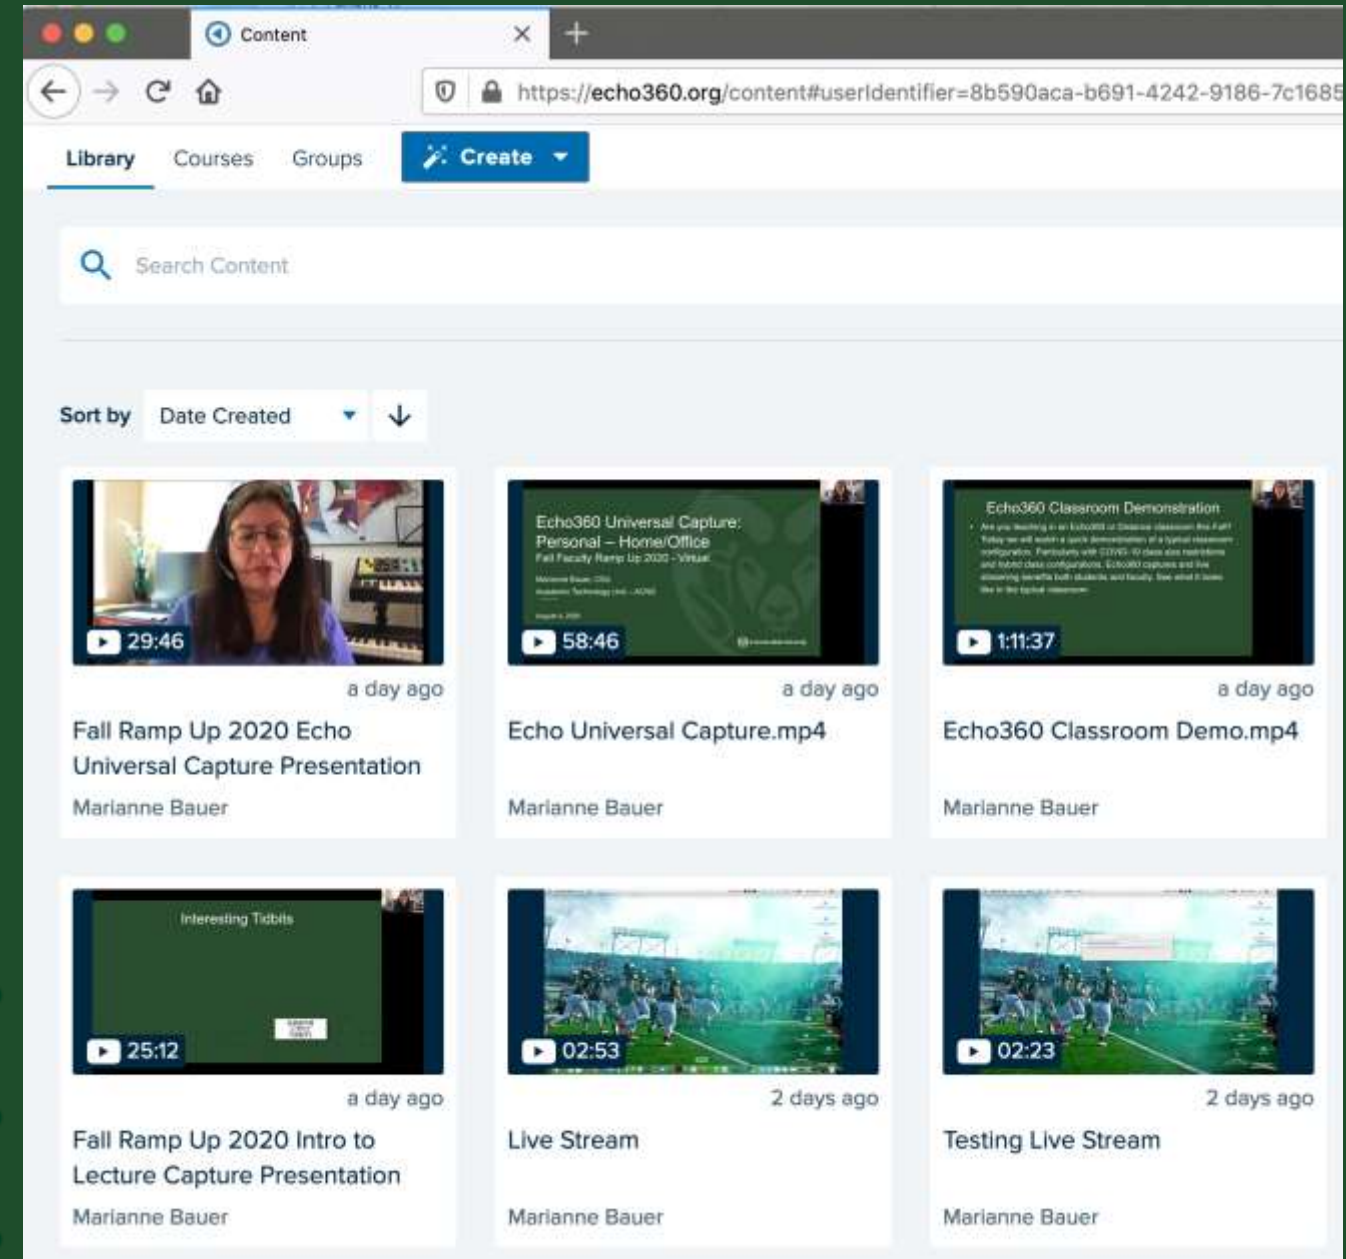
Content

https://echo360.org/content#userIdentifier=8b590aca-b691-4242-9186-7c1685

Library Courses Groups Create

Search Content

Sort by Date Created

Echo360 Universal Capture: Personal – Home/Office
Fall Faculty Ramp Up 2020 – Virtual

Echo360 Classroom Demonstration

29:46
a day ago
Fall Ramp Up 2020 Echo Universal Capture Presentation
Marianne Bauer

58:46
a day ago
Echo Universal Capture.mp4
Marianne Bauer

1:11:37
a day ago
Echo360 Classroom Demo.mp4
Marianne Bauer

Interesting Tidbits

25:12
a day ago
Fall Ramp Up 2020 Intro to Lecture Capture Presentation
Marianne Bauer

02:53
2 days ago
Live Stream
Marianne Bauer

02:23
2 days ago
Testing Live Stream
Marianne Bauer